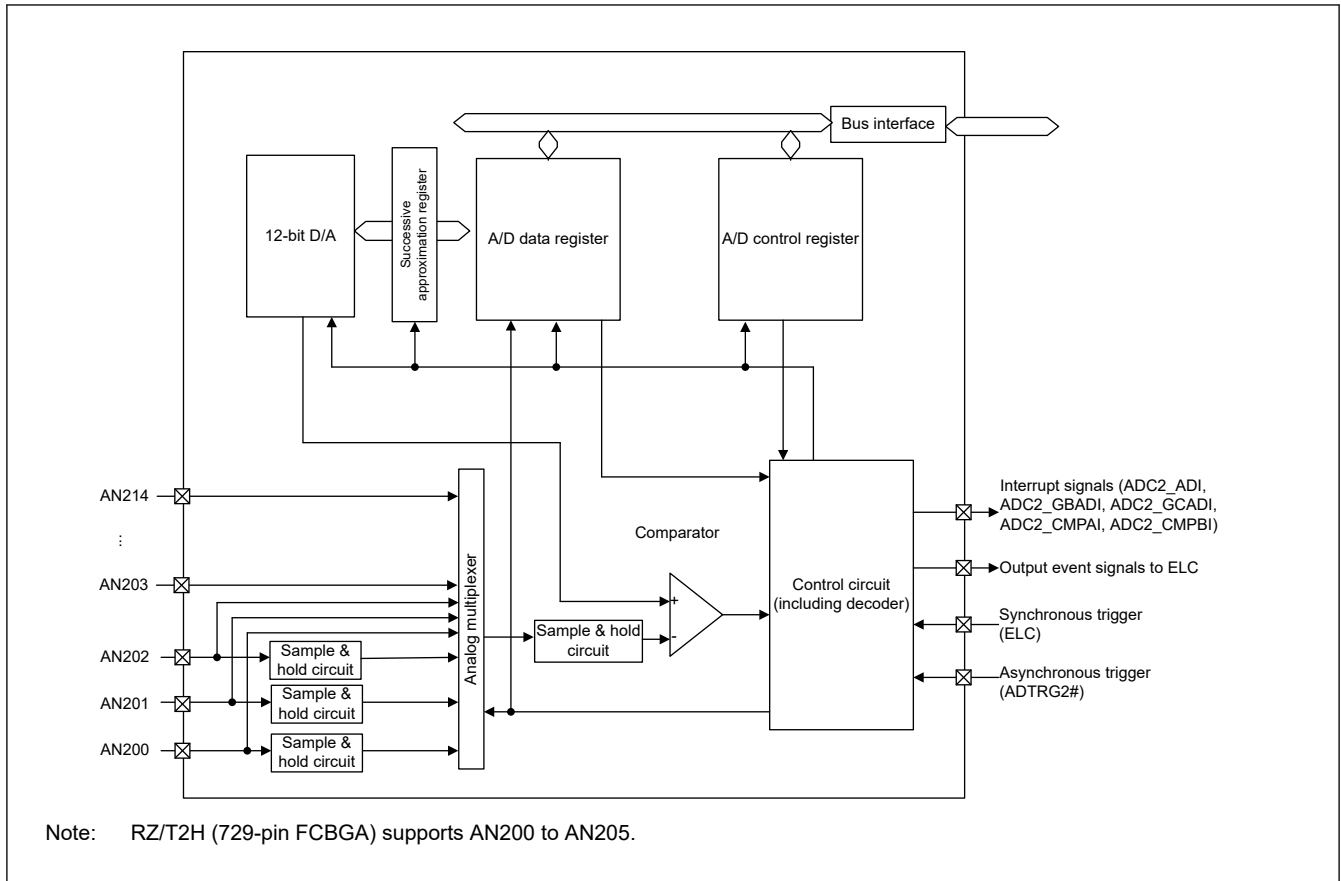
Bus interface

12-bit D/A

Successive approximation register

A/D data register

A/D control register

AN214

⋮

AN203

AN202

AN201

AN200

Analog multiplexer

Sample & hold circuit

Sample & hold circuit

Sample & hold circuit

Sample & hold circuit

Comparator

+

-

Control circuit (including decoder)

Interrupt signals (ADC2_ADI, ADC2_GBADI, ADC2_GCADI, ADC2_CMPAI, ADC2_CMPBI)

Output event signals to ELC

Synchronous trigger (ELC)

Asynchronous trigger (ADTRG2#)

Note: RZ/T2H (729-pin FCBGA) supports AN200 to AN205.